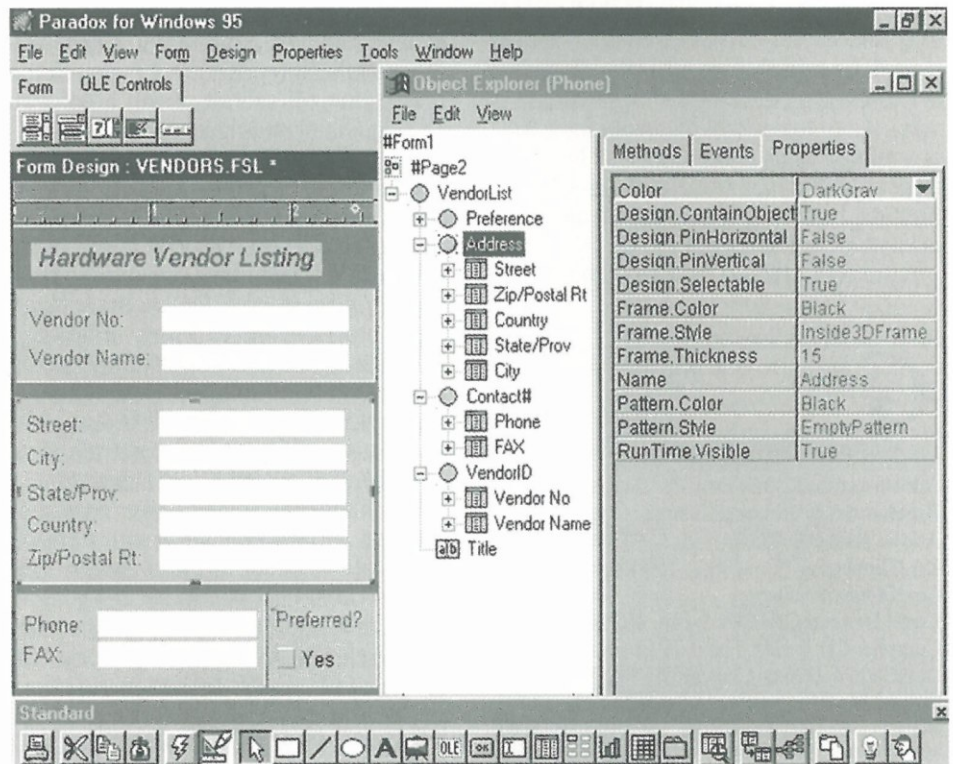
Paradox for Windows 95

File Edit View Form Design Properties Tools Window Help

Form OLE Controls

Form Design : VENDORS.FSL *

Hardware Vendor Listing

Vendor No:
Vendor Name:

Street:
City:
State/Prov:
Country:
Zip/Postal Rt:

Phone:
FAX:

Preferred?
Yes

Object Explorer (Phone)

File Edit View

#Form1
#Page2
VendorList
Preference
Address
Street
Zip/Postal Rt
Country
State/Prov
City
Contact#
Phone
FAX
VendorID
Vendor No
Vendor Name
Title

Methods Events Properties

| | |
|---|---|
| Color | DarkGray |
| Design.ContainObject | True |
| Design.PinHorizontal | False |
| Design.PinVertical | False |
| Design.Selectable | True |
| Frame.Color | Black |
| Frame.Style | Inside3DFrame |
| Frame.Thickness | 15 |
| Name | Address |
| Pattern.Color | Black |
| Pattern.Style | EmptyPattern |
| RunTime.Visible | True |

Standard